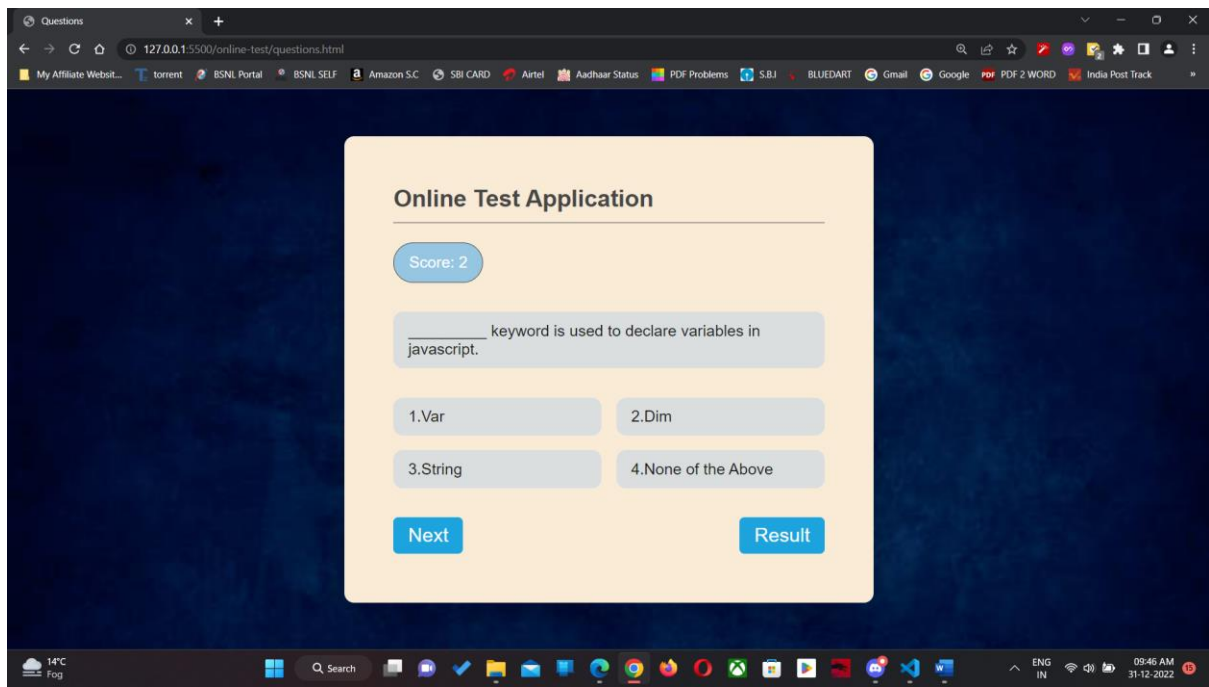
Questions

127.0.0.1:5500/online-test/questions.html

My Affiliate Websit... torrent BSNL Portal BSNL SELF Amazon S.C SBI CARD Airtel Aadhaar Status PDF Problems S.B.I BLUEDART Gmail Google PDF 2 WORD India Post Track

Online Test Application

Score: 2

_________ keyword is used to declare variables in javascript.

1.Var

2.Dim

3.String

4.None of the Above

Next

Result

14°C Fog

Search

ENG IN

09:46 AM 31-12-2022

15